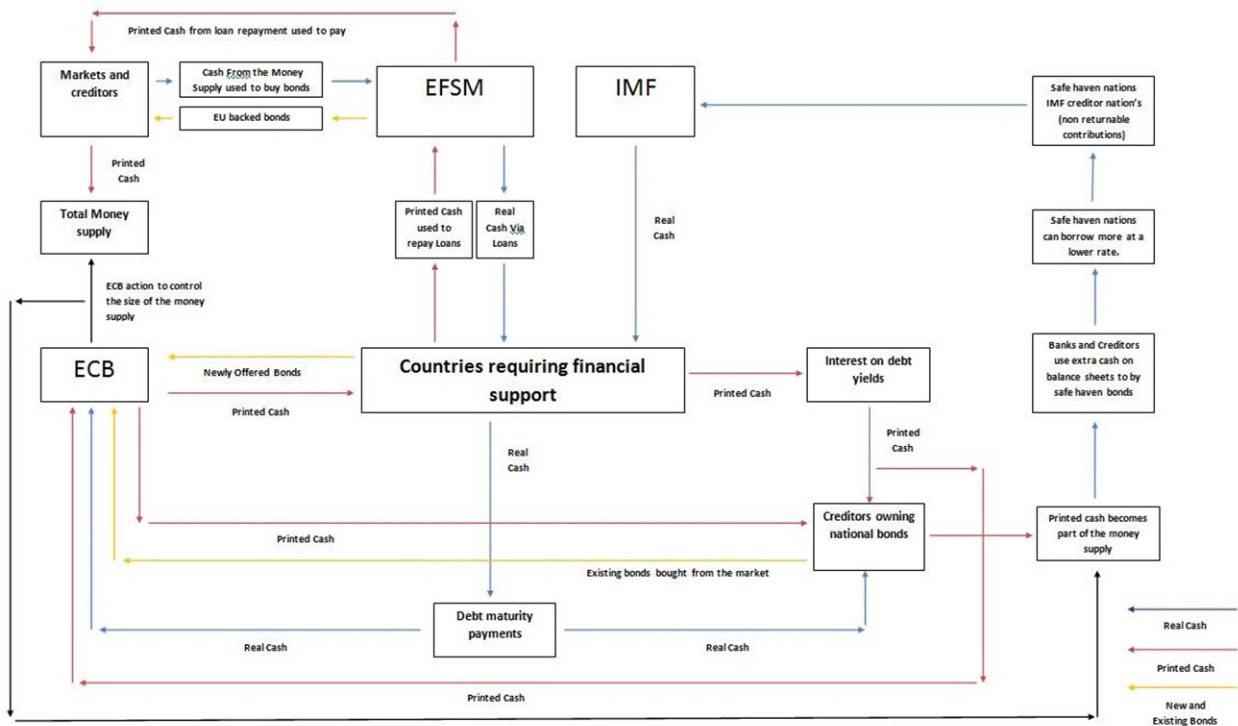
Printed Cash from loan repayment used to pay

Markets and creditors

Cash From the Money Supply used to buy bonds

EU backed bonds

EFSM

IMF

Safe haven nations IMF creditor nation's (non returnable contributions)

Printed Cash

Total Money supply

Printed Cash used to repay Loans

Real Cash Via Loans

Real Cash

Safe haven nations can borrow more at a lower rate.

ECB action to control the size of the money supply

ECB

Newly Offered Bonds

Printed Cash

Countries requiring financial support

Printed Cash

Interest on debt yields

Banks and Creditors use extra cash on balance sheets to by safe haven bonds

Real Cash

Printed Cash

Printed Cash

Creditors owning national bonds

Printed cash becomes part of the money supply

Existing bonds bought from the market

Debt maturity payments

Real Cash

Real Cash

Printed Cash

Real Cash

Printed Cash

New and Existing Bonds